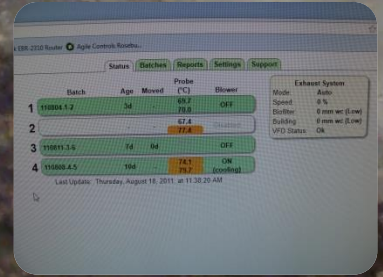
SBR 2010 Router | Agile Controls Rotatio...

Status | Batches | Reports | Settings | Support

| | Batch | Age | Moved | Probe (°C) | Blower |
|---|---|---|---|---|---|
| 1 | 110804-1.7 | 3d | | 69.7 / 70.0 | OFF |
| 2 | | | | 67.4 / 77.4 | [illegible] |
| 3 | 110811-3.6 | 7d | 0d | | OFF |
| 4 | 110808-4.5 | 10d | | 74.1 / 73.7 | ON (cooling) |

Exhaust System
Mode: Auto
Speed: 0 %
Biofilter: 0 mm wc (Low)
Building: 0 mm wc (Low)
VFD Status: Ok

Last Update: Thursday, August 18, 2011, at 11:30:20 AM